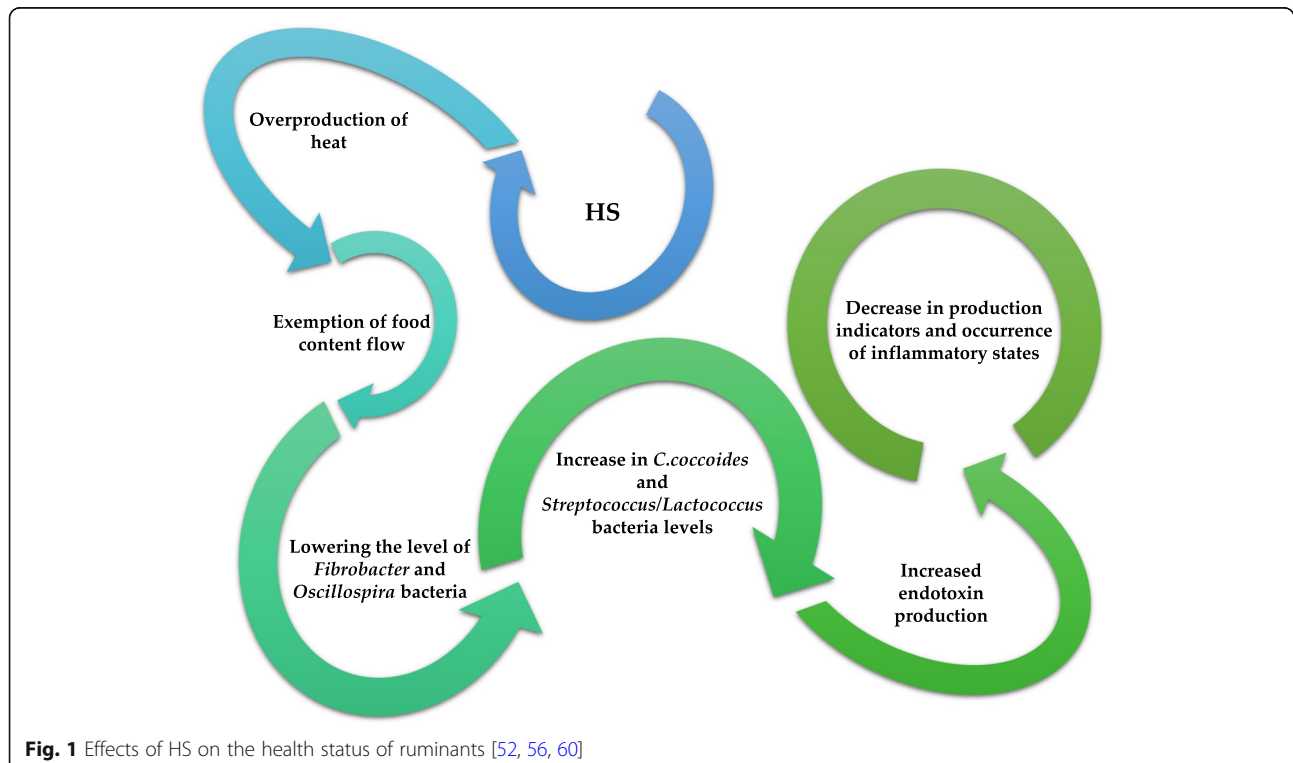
Overproduction of heat

HS

Exemption of food content flow

Decrease in production indicators and occurrence of inflammatory states

Increase in C.coccoides and Streptococcus/Lactococcus bacteria levels

Lowering the level of Fibrobacter and Oscillospira bacteria

Increased endotoxin production

Fig. 1 Effects of HS on the health status of ruminants [52, 56, 60]